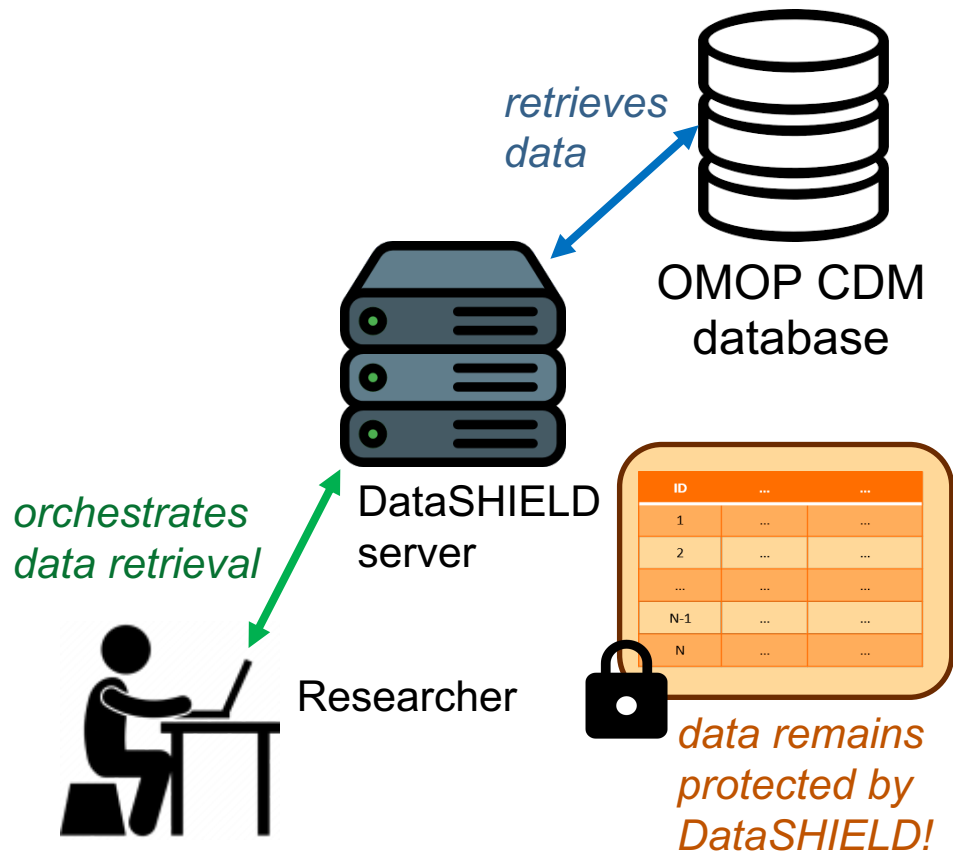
retrieves data

OMOP CDM database

DataSHIELD server

orchestrates data retrieval

| ID | ... | ... |
|---|---|---|
| 1 | ... | ... |
| 2 | ... | ... |
| ... | ... | ... |
| N-1 | ... | ... |
| N | ... | ... |

Researcher

data remains protected by DataSHIELD!